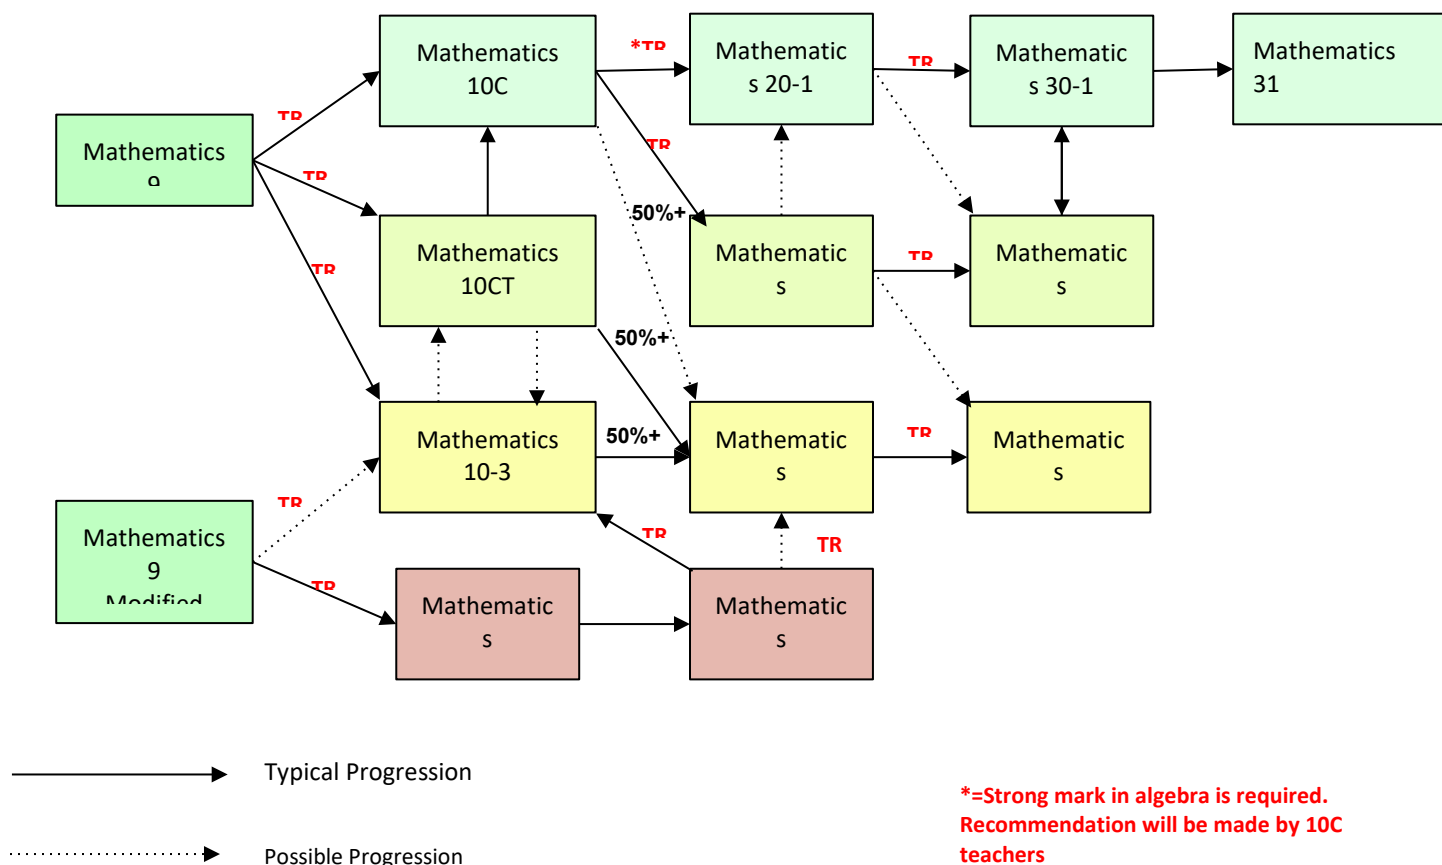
Mathematics 9 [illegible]

TR

TR

TR

Mathematics 10C

*TR

Mathematics 20-1

TR

Mathematics 30-1

Mathematics 31

TR

Mathematics 10CT

50%+

Mathematics

TR

Mathematics

TR

50%+

Mathematics 10-3

50%+

Mathematics

TR

Mathematics

Mathematics 9 Modified

TR

TR

Mathematics

TR

Mathematics

TR

Typical Progression

Possible Progression

*=Strong mark in algebra is required. Recommendation will be made by 10C teachers